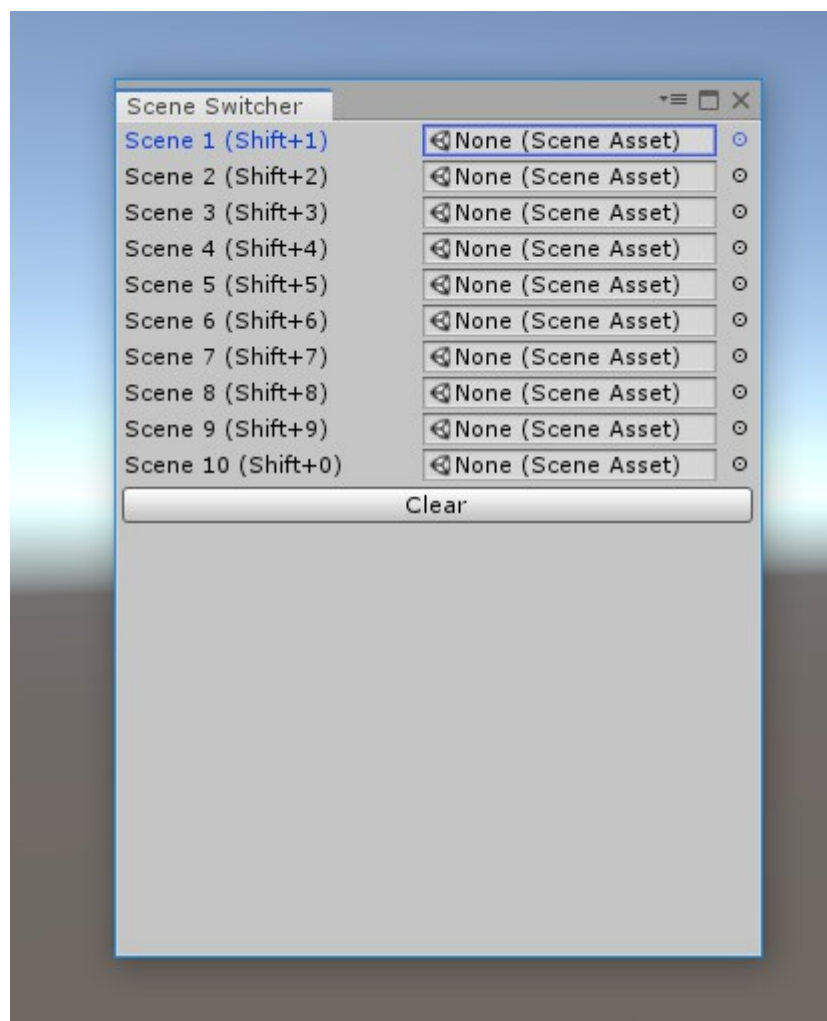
Scene Switcher

Scene 1 (Shift+1) None (Scene Asset)
Scene 2 (Shift+2) None (Scene Asset)
Scene 3 (Shift+3) None (Scene Asset)
Scene 4 (Shift+4) None (Scene Asset)
Scene 5 (Shift+5) None (Scene Asset)
Scene 6 (Shift+6) None (Scene Asset)
Scene 7 (Shift+7) None (Scene Asset)
Scene 8 (Shift+8) None (Scene Asset)
Scene 9 (Shift+9) None (Scene Asset)
Scene 10 (Shift+0) None (Scene Asset)

Clear